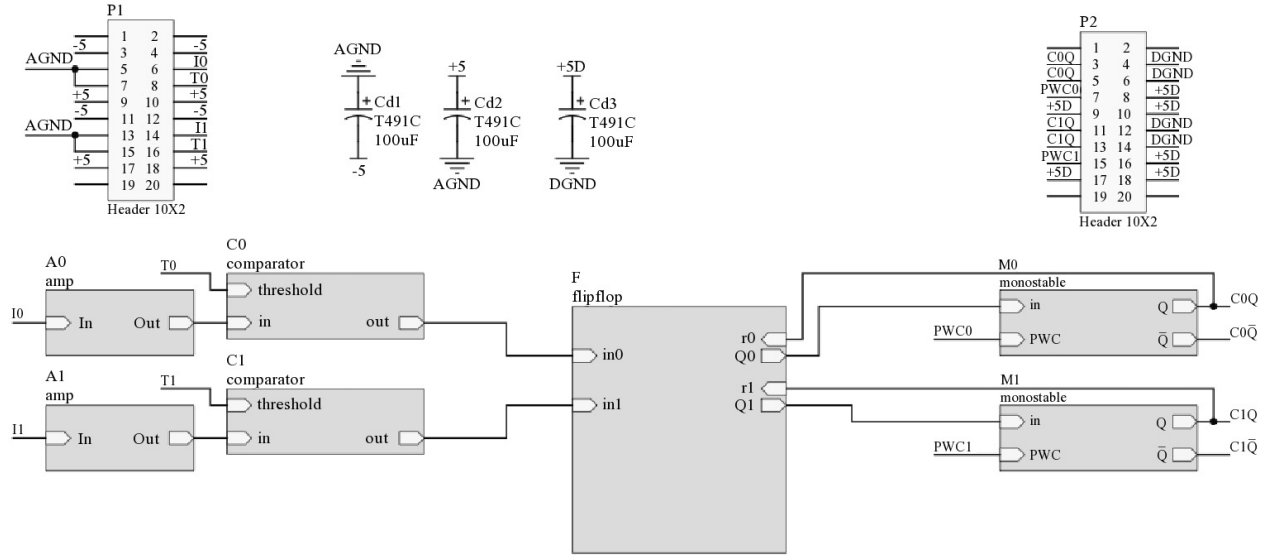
P1
-5
AGND
+5
-5
AGND
+5
1 2
3 4
5 6
7 8
9 10
11 12
13 14
15 16
17 18
19 20
-5
I0
T0
+5
-5
I1
T1
+5
Header 10X2

AGND
+ Cd1
T491C
100uF
-5

+5
+ Cd2
T491C
100uF
AGND

+5D
+ Cd3
T491C
100uF
DGND

P2
C0Q
C0Q
PWC0
+5D
C1Q
C1Q
PWC1
+5D
1 2
3 4
5 6
7 8
9 10
11 12
13 14
15 16
17 18
19 20
DGND
DGND
+5D
+5D
DGND
DGND
+5D
+5D
Header 10X2

A0
amp
I0
In
Out

C0
comparator
T0
threshold
in
out

A1
amp
I1
In
Out

C1
comparator
T1
threshold
in
out

F
flipflop
in0
in1
r0
Q0
r1
Q1

M0
monostable
in
PWC0
PWC
Q
$\bar{Q}$
C0Q
C0$\bar{Q}$

M1
monostable
in
PWC1
PWC
Q
$\bar{Q}$
C1Q
C1$\bar{Q}$